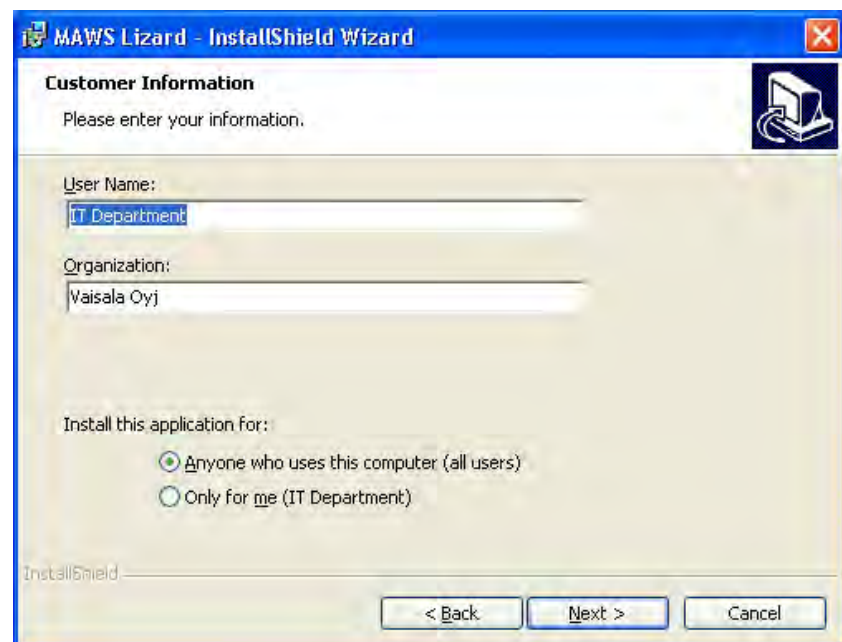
MAWS Lizard - InstallShield Wizard

Customer Information

Please enter your information.

User Name:

IT Department

Organization:

Vaisala Oyj

Install this application for:

Anyone who uses this computer (all users)

Only for me (IT Department)

InstallShield

< Back

Next >

Cancel